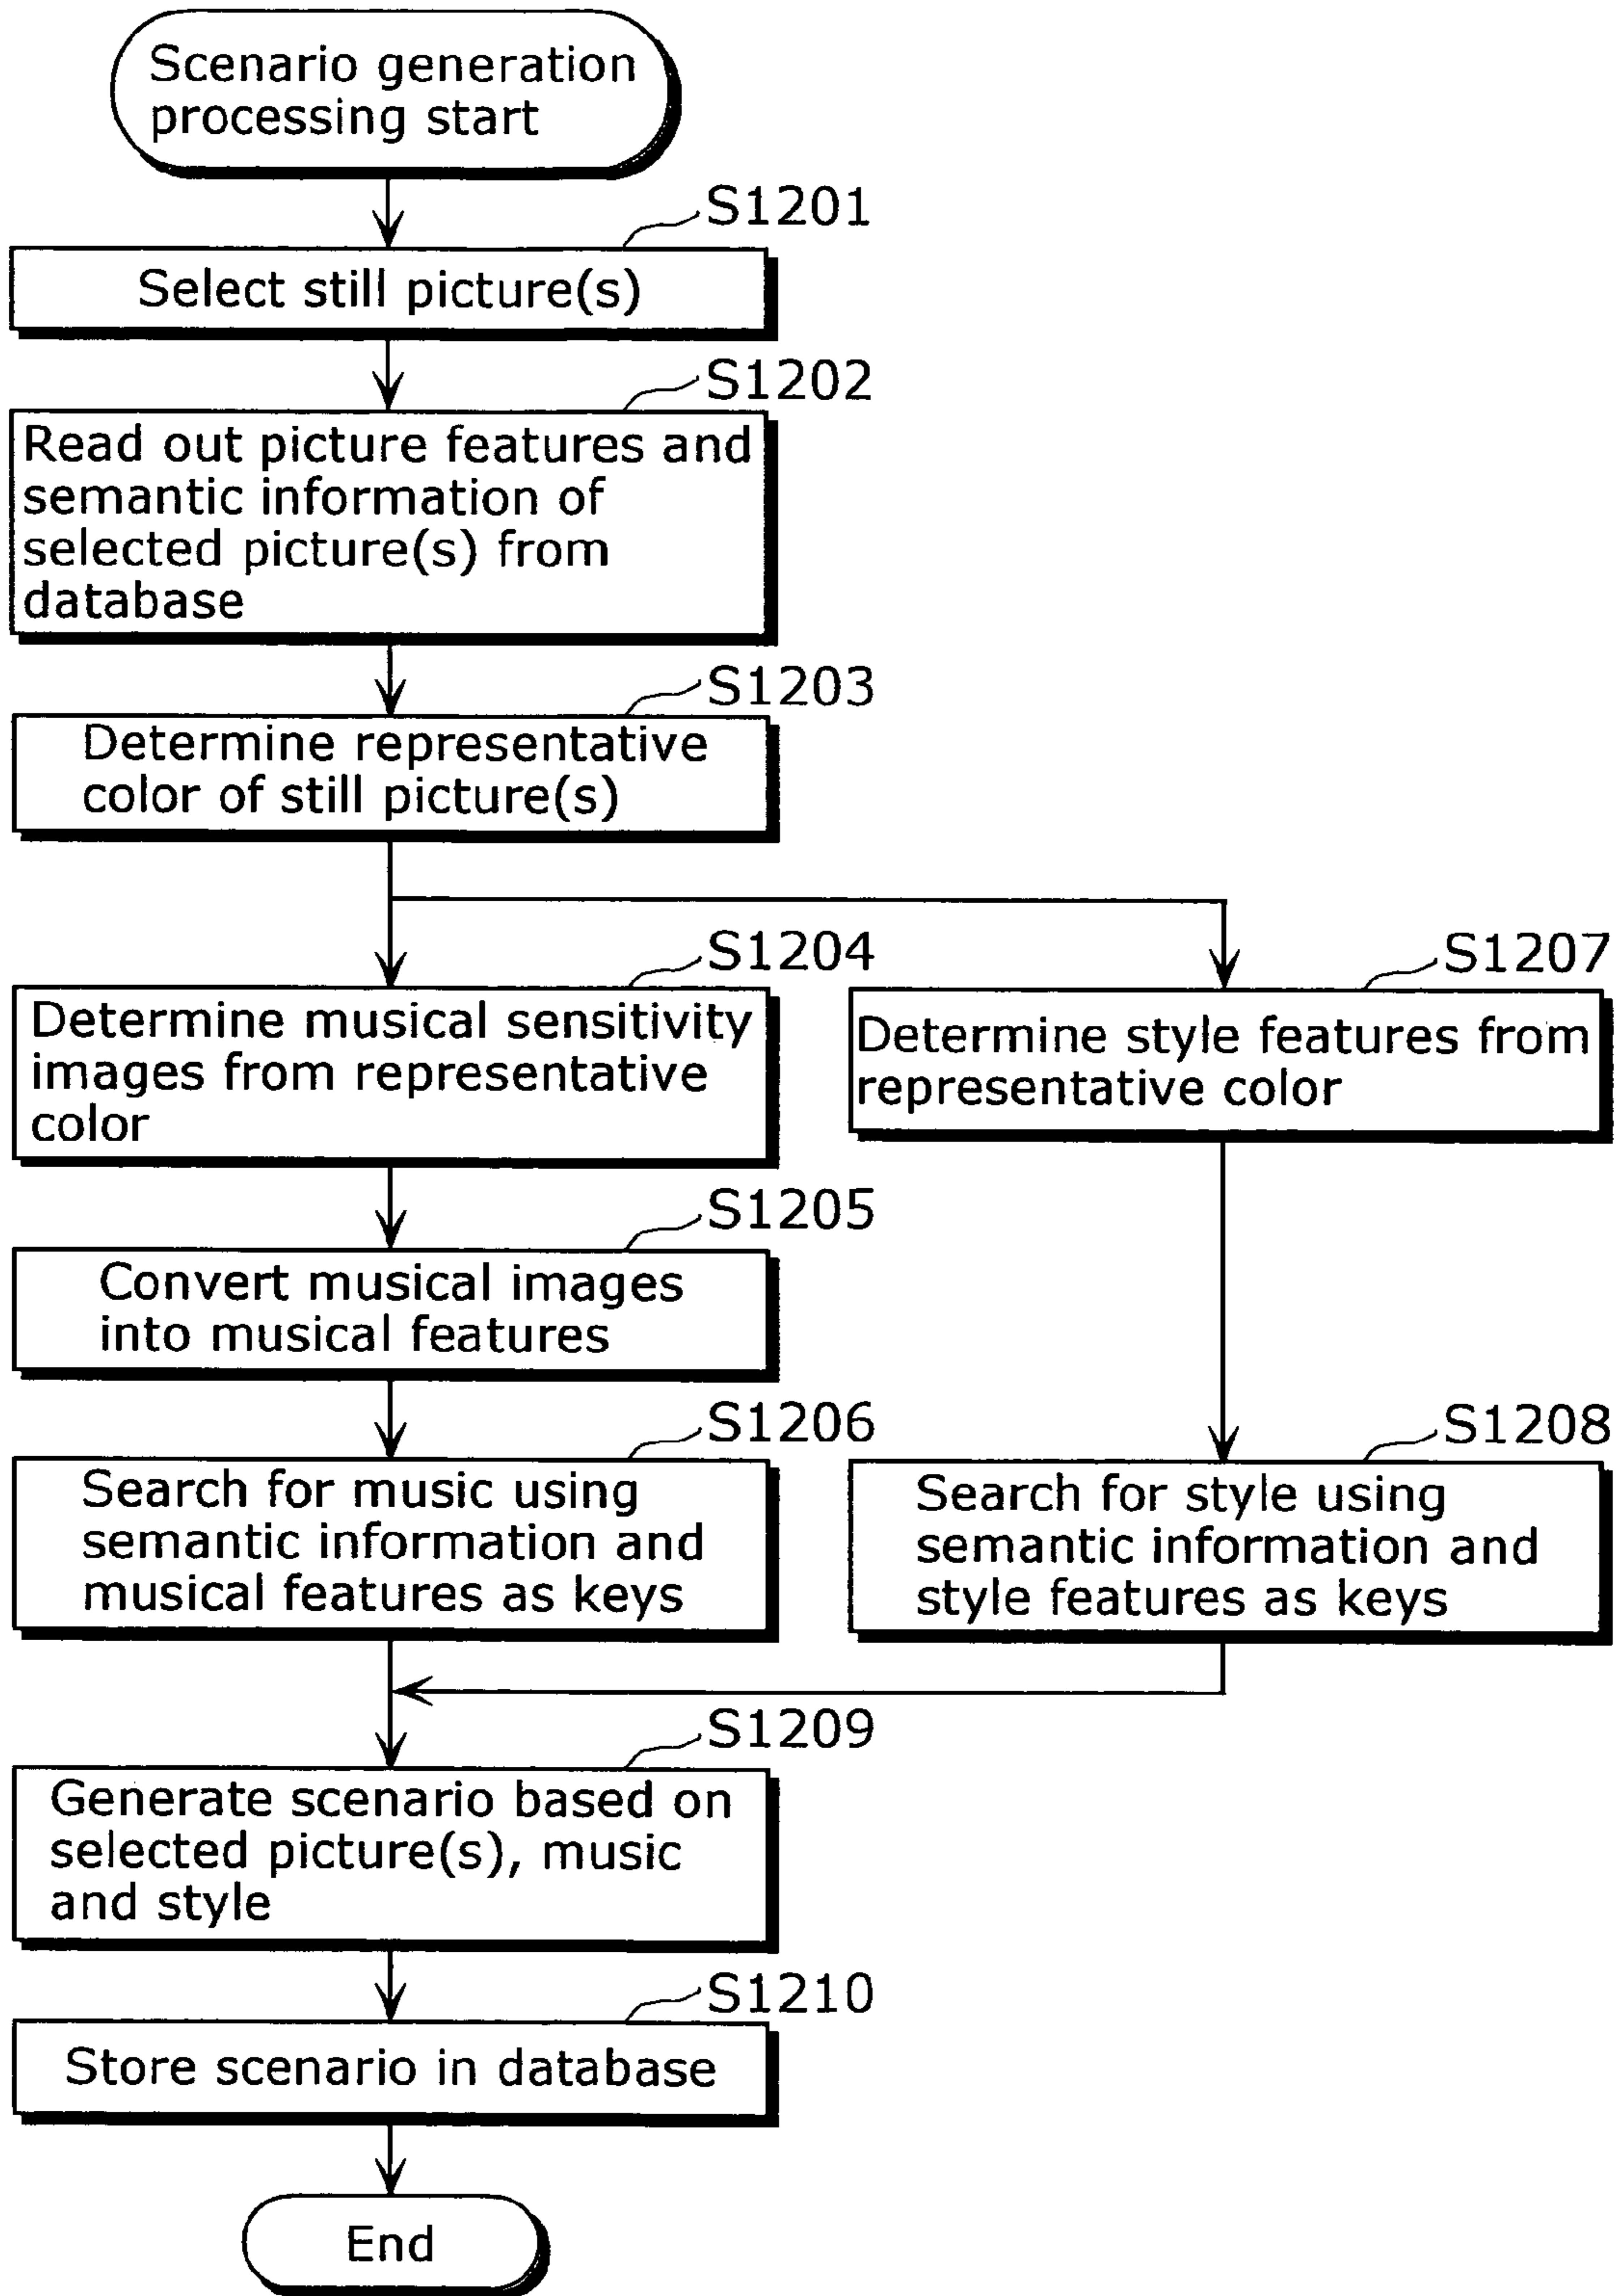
Scenario generation processing start

S1201

Select still picture(s)

S1202

Read out picture features and semantic information of selected picture(s) from database

S1203

Determine representative color of still picture(s)

S1204

Determine musical sensitivity images from representative color

S1207

Determine style features from representative color

S1205

Convert musical images into musical features

S1206

Search for music using semantic information and musical features as keys

S1208

Search for style using semantic information and style features as keys

S1209

Generate scenario based on selected picture(s), music and style

S1210

Store scenario in database

End